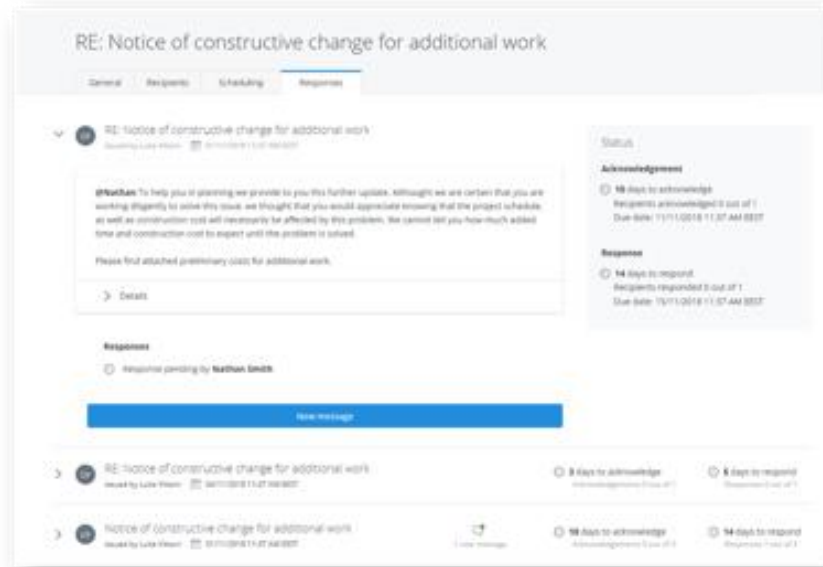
RE: Notice of constructive change for additional work

General Recipients Scheduling Responses

RE: Notice of constructive change for additional work
Issued by Luke Wilson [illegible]

@Nathan To help you in planning we provide to you this further update. Although we are certain that you are working diligently to solve this issue, we thought that you would appreciate knowing that the project schedule as well as construction cost will necessarily be affected by this problem. We cannot tell you how much added time and construction cost to expect until the problem is solved.

Please find attached preliminary costs for additional work.

Details

Responses

Response pending by Nathan Smith

New message

Status

Acknowledgement

10 days to acknowledge
Recipients acknowledged 0 out of 1
Due date: 11/11/2018 11:37 AM BEST

Response

14 days to respond
Recipients responded 0 out of 1
Due date: 15/11/2018 11:37 AM BEST

RE: Notice of constructive change for additional work
Issued by Luke Wilson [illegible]

3 days to acknowledge
Acknowledgements 0 out of 1

5 days to respond
Responses 0 out of 1

Notice of constructive change for additional work
Issued by Luke Wilson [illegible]

1 new message

10 days to acknowledge
Acknowledgements 0 out of 3

14 days to respond
Responses 1 out of 3